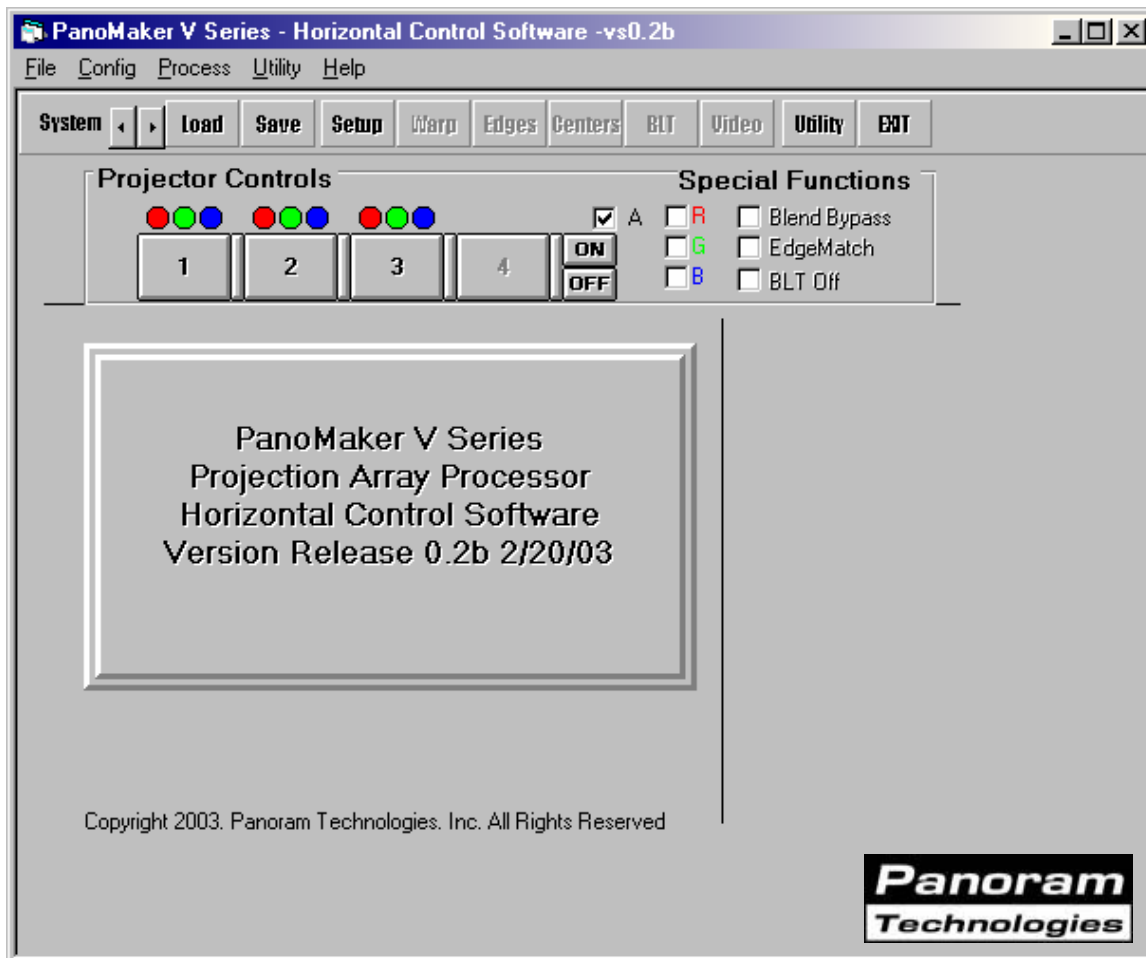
PanoMaker V Series - Horizontal Control Software -vs0.2b

File Config Process Utility Help

System Load Save Setup Warp Edges Centers BLT Video Utility EXIT

Projector Controls

1 2 3 4 ON OFF

Special Functions

A R G B Blend Bypass EdgeMatch BLT Off

PanoMaker V Series
Projection Array Processor
Horizontal Control Software
Version Release 0.2b 2/20/03

Copyright 2003. Panoram Technologies. Inc. All Rights Reserved

Panoram Technologies